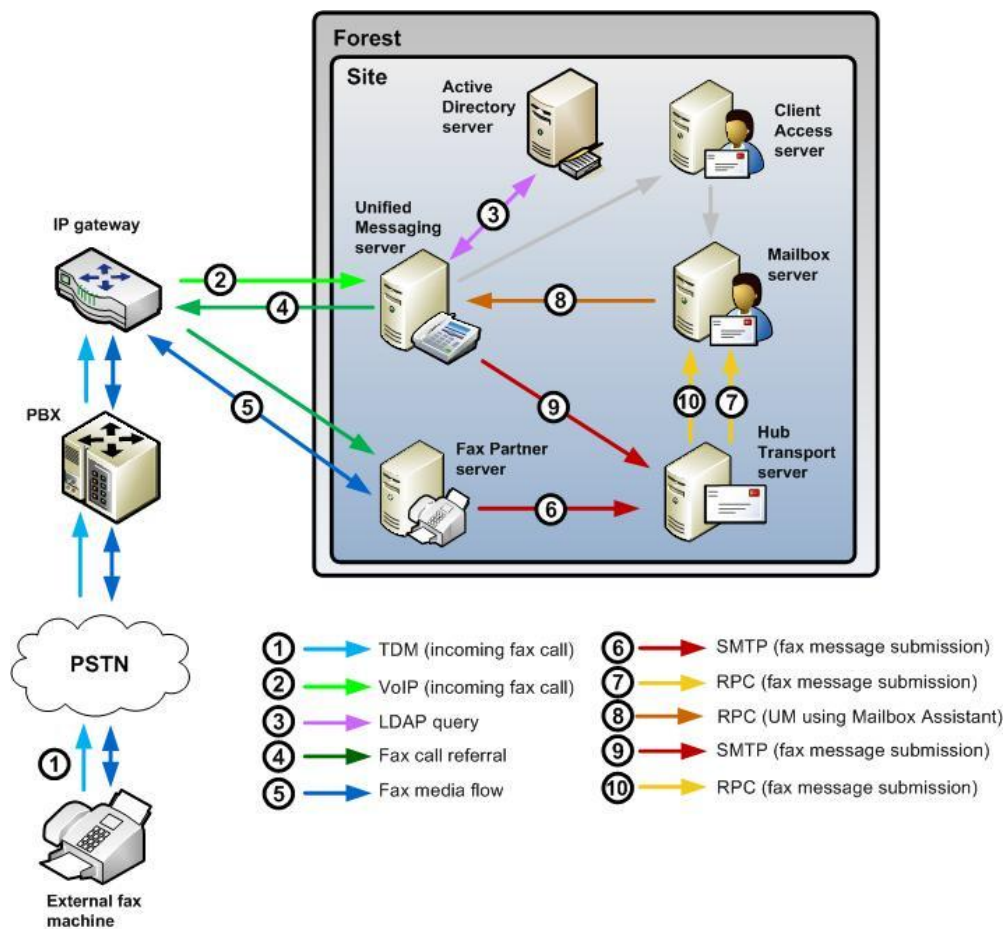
Forest

Site

Active Directory server

Client Access server

Unified Messaging server

IP gateway

Mailbox server

PBX

Fax Partner server

Hub Transport server

PSTN

External fax machine

3

2

4

8

5

9

10

7

6

1

1 TDM (incoming fax call)

2 VoIP (incoming fax call)

3 LDAP query

4 Fax call referral

5 Fax media flow

6 SMTP (fax message submission)

7 RPC (fax message submission)

8 RPC (UM using Mailbox Assistant)

9 SMTP (fax message submission)

10 RPC (fax message submission)